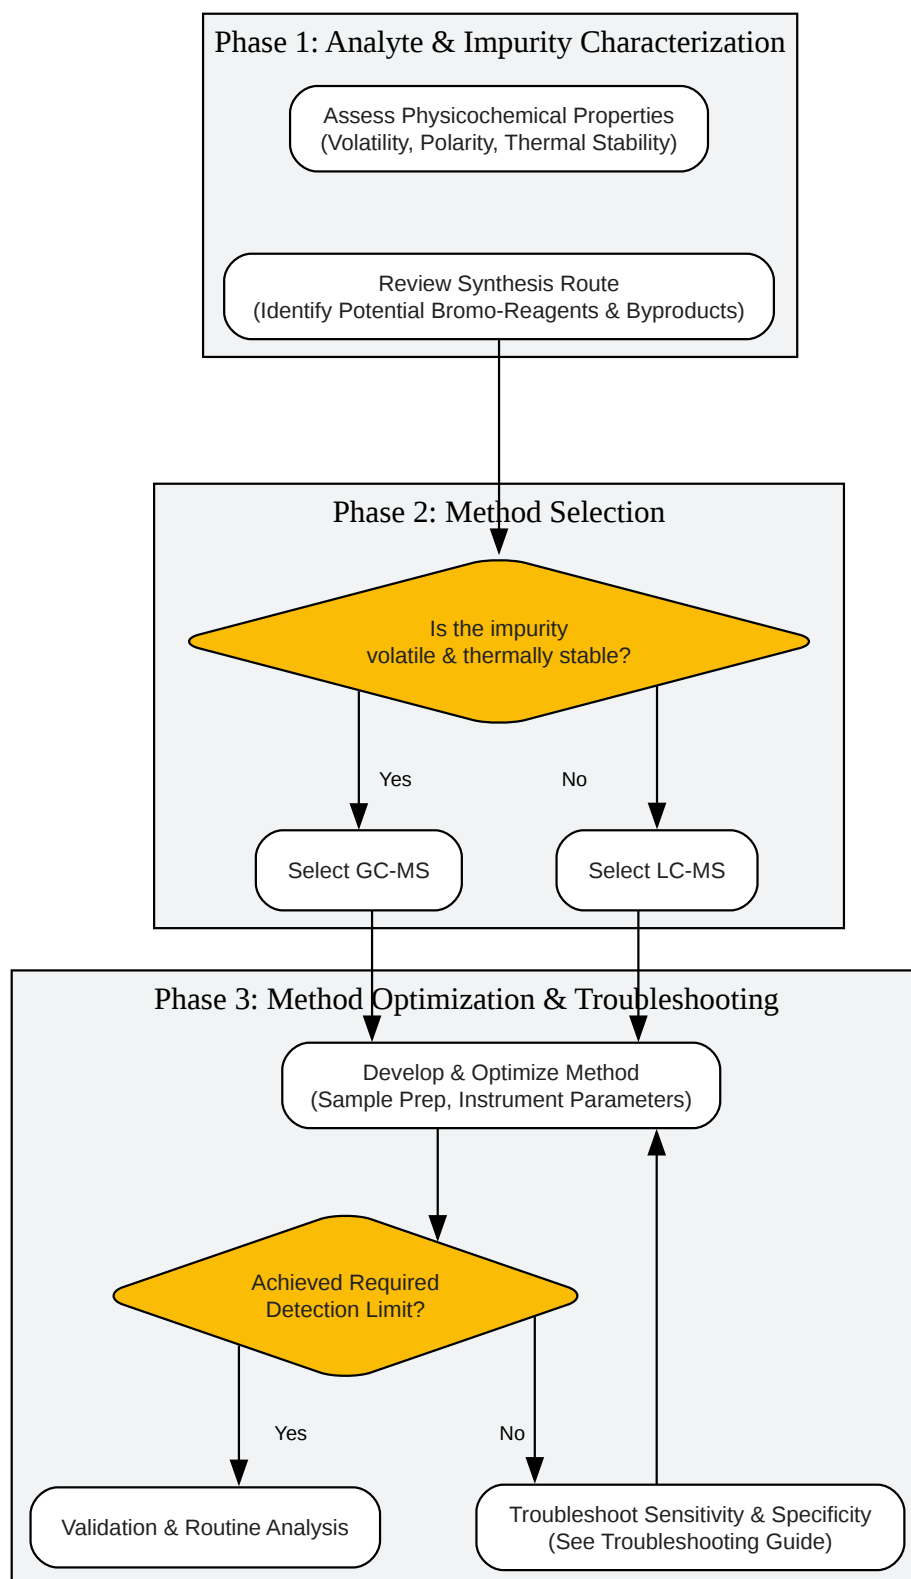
Phase 1: Analyte & Impurity Characterization

Assess Physicochemical Properties
(Volatility, Polarity, Thermal Stability)

Review Synthesis Route
(Identify Potential Bromo-Reagents & Byproducts)

Phase 2: Method Selection

Is the impurity
volatile & thermally stable?

Yes

No

Select GC-MS

Select LC-MS

Phase 3: Method Optimization & Troubleshooting

Develop & Optimize Method
(Sample Prep, Instrument Parameters)

Achieved Required
Detection Limit?

Yes

No

Validation & Routine Analysis

Troubleshoot Sensitivity & Specificity
(See Troubleshooting Guide)